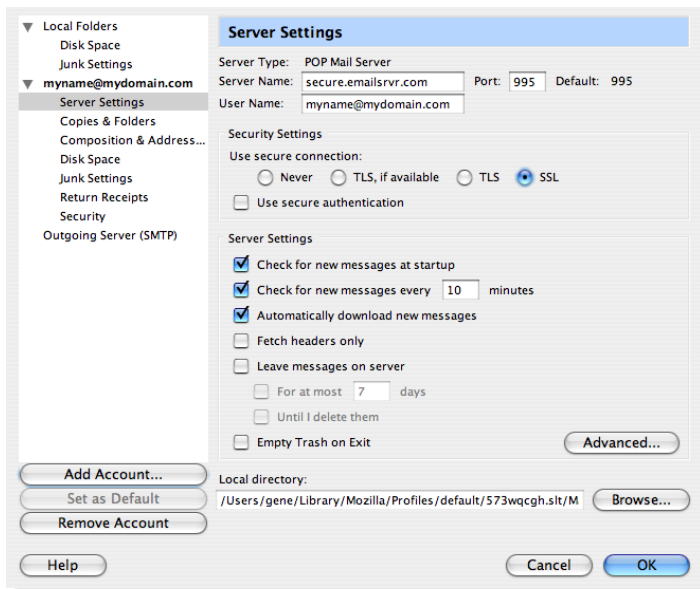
Local Folders
Disk Space
Junk Settings
myname@mydomain.com
Server Settings
Copies & Folders
Composition & Address...
Disk Space
Junk Settings
Return Receipts
Security
Outgoing Server (SMTP)

Server Settings

Server Type: POP Mail Server
Server Name: secure.emailsrvr.com Port: 995 Default: 995
User Name: myname@mydomain.com

Security Settings
Use secure connection:
Never
TLS, if available
TLS
SSL
Use secure authentication

Server Settings
Check for new messages at startup
Check for new messages every 10 minutes
Automatically download new messages
Fetch headers only
Leave messages on server
For at most 7 days
Until I delete them
Empty Trash on Exit
Advanced...

Local directory:
/Users/gene/Library/Mozilla/Profiles/default/573wqcgh.slt/M
Browse...

Add Account...
Set as Default
Remove Account

Help
Cancel
OK